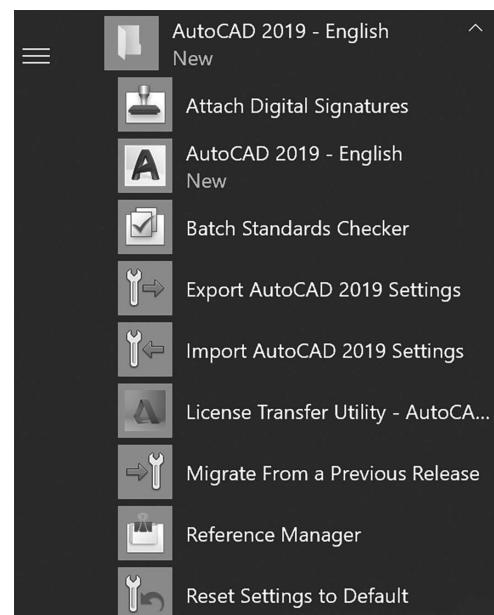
AutoCAD 2019 - English
New

Attach Digital Signatures

AutoCAD 2019 - English
New

Batch Standards Checker

Export AutoCAD 2019 Settings

Import AutoCAD 2019 Settings

License Transfer Utility - AutoCA...

Migrate From a Previous Release

Reference Manager

Reset Settings to Default